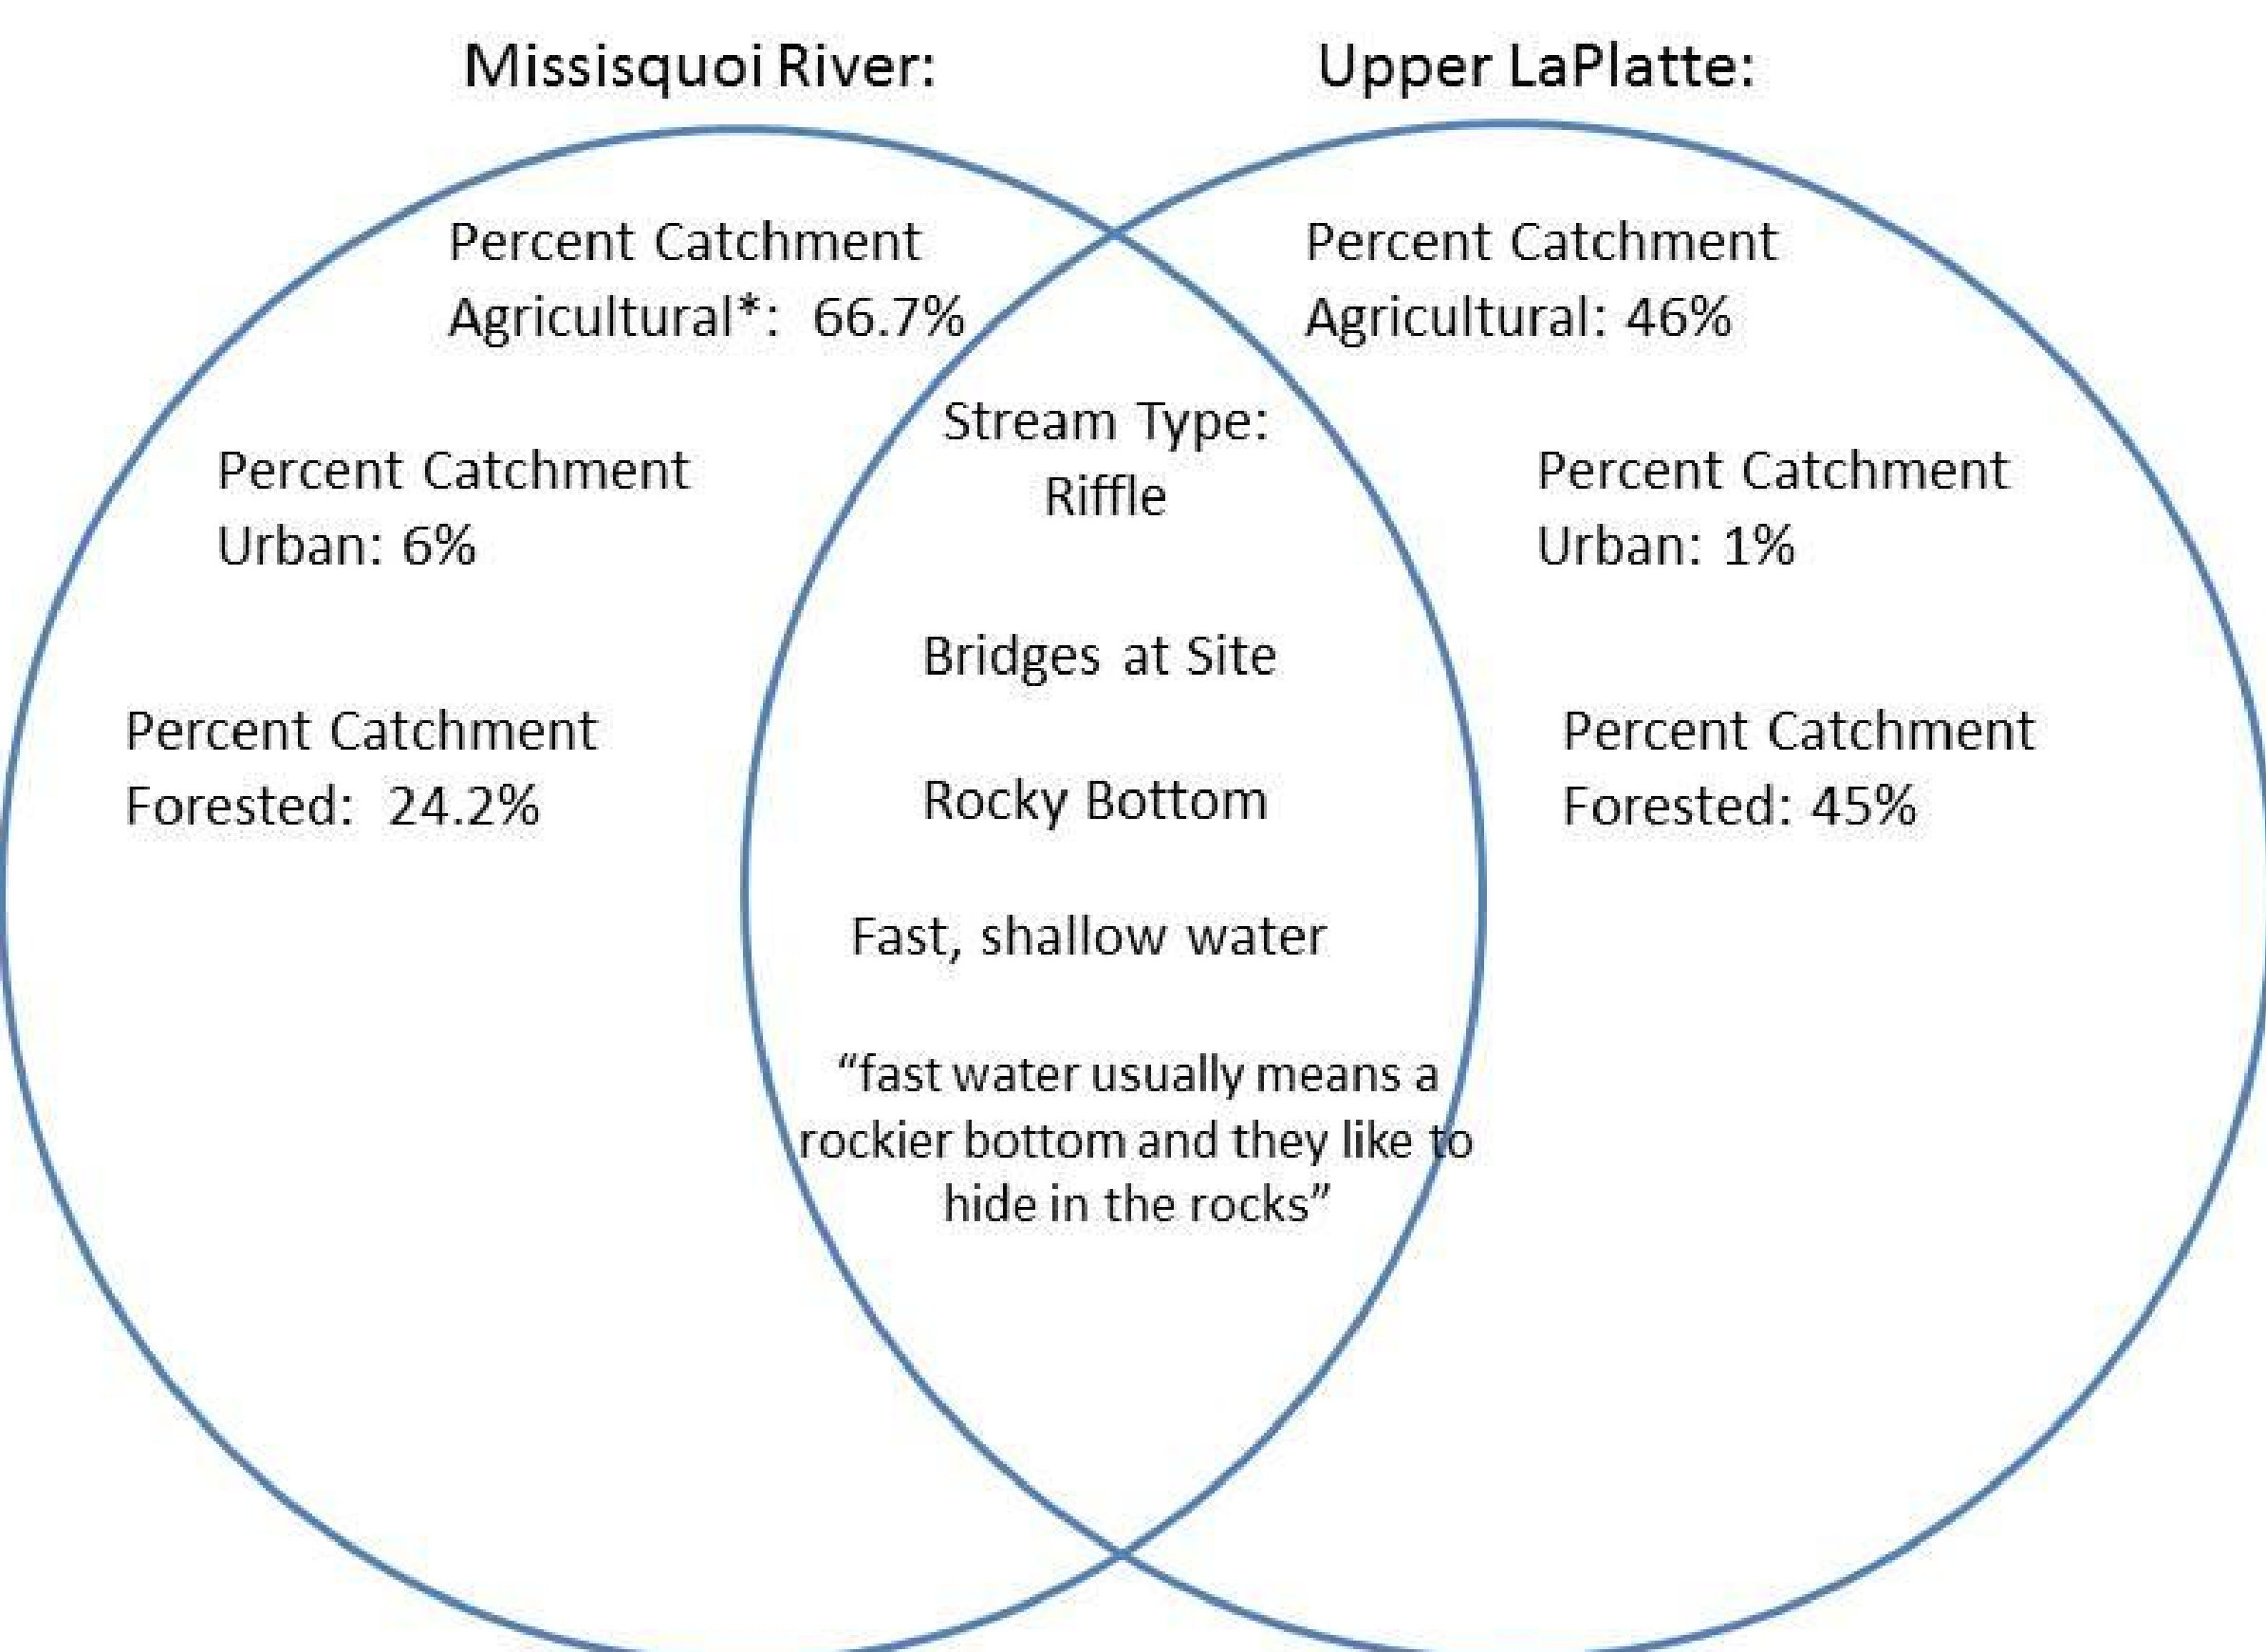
Missisquoi River:

Upper LaPlatte:

Percent Catchment Agricultural*: 66.7%

Percent Catchment Urban: 6%

Percent Catchment Forested: 24.2%

Stream Type: Riffle

Bridges at Site

Rocky Bottom

Fast, shallow water

“fast water usually means a rockier bottom and they like to hide in the rocks”

Percent Catchment Agricultural: 46%

Percent Catchment Urban: 1%

Percent Catchment Forested: 45%